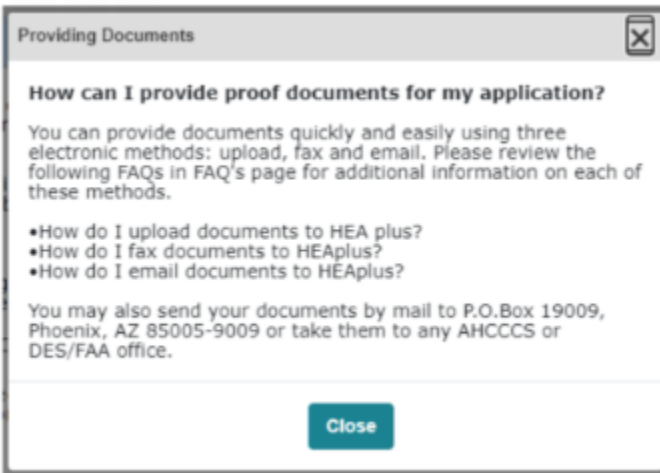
Providing Documents

How can I provide proof documents for my application?

You can provide documents quickly and easily using three electronic methods: upload, fax and email. Please review the following FAQs in FAQ's page for additional information on each of these methods.

•How do I upload documents to HEA plus?
•How do I fax documents to HEAplus?
•How do I email documents to HEAplus?

You may also send your documents by mail to P.O.Box 19009, Phoenix, AZ 85005-9009 or take them to any AHCCCS or DES/FAA office.

Close